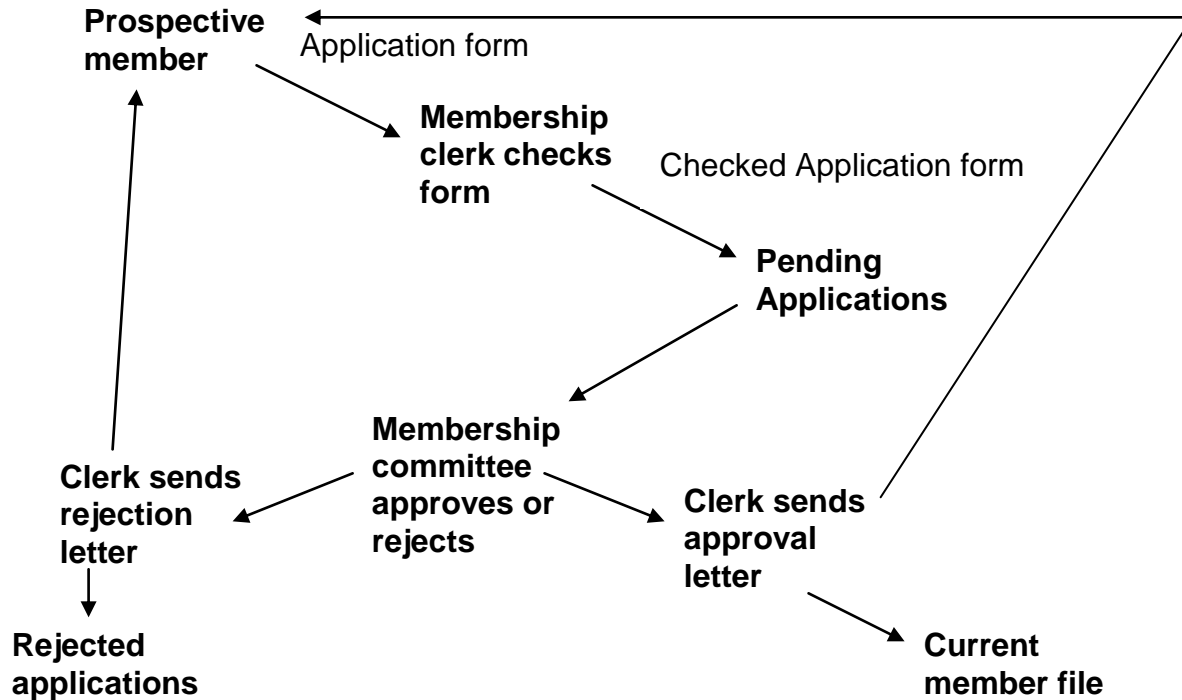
**Prospective member**

Application form

**Membership clerk checks form**

Checked Application form

**Pending Applications**

**Membership committee approves or rejects**

**Clerk sends rejection letter**

**Clerk sends approval letter**

**Rejected applications**

**Current member file**